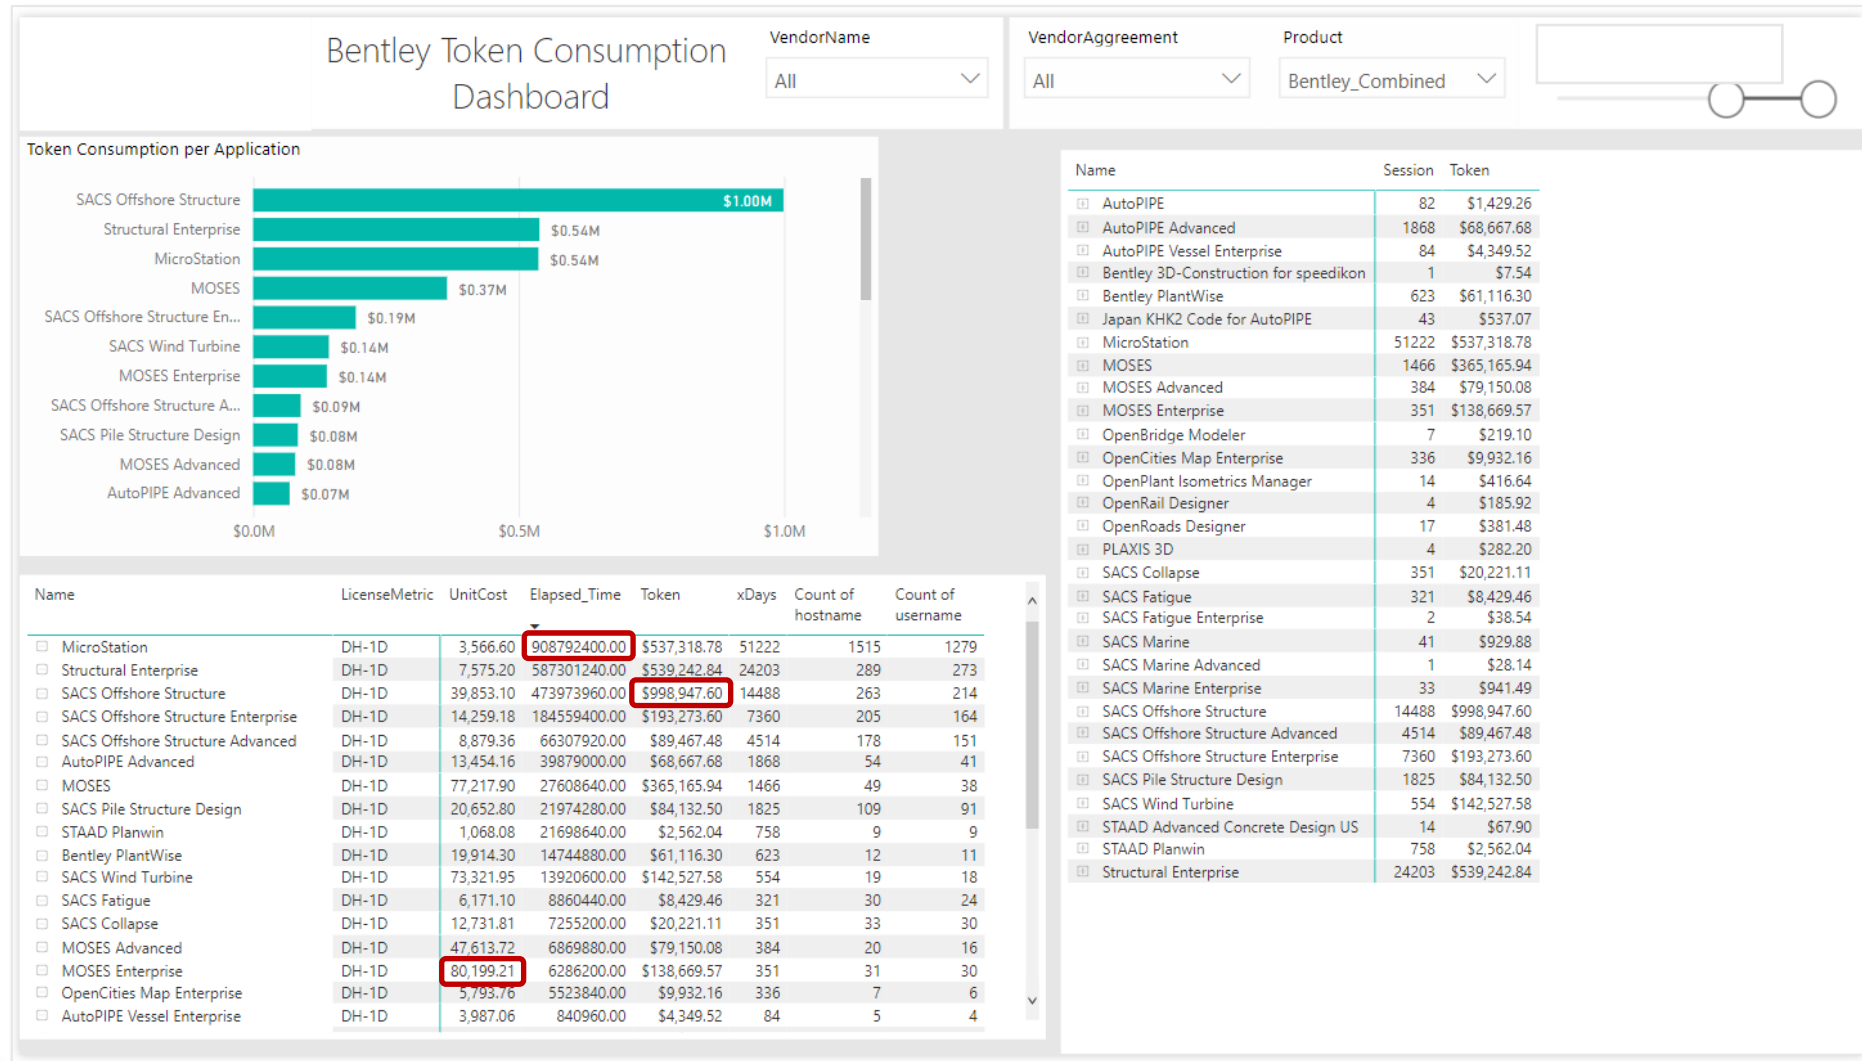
Bentley Token Consumption Dashboard

VendorName
All

VendorAggreement
All

Product
Bentley_Combined

Token Consumption per Application

SACS Offshore Structure $1.00M
Structural Enterprise $0.54M
MicroStation $0.54M
MOSES $0.37M
SACS Offshore Structure En... $0.19M
SACS Wind Turbine $0.14M
MOSES Enterprise $0.14M
SACS Offshore Structure A... $0.09M
SACS Pile Structure Design $0.08M
MOSES Advanced $0.08M
AutoPIPE Advanced $0.07M

$0.0M $0.5M $1.0M

| Name | Session | Token |
|---|---|---|
| AutoPIPE | 82 | $1,429.26 |
| AutoPIPE Advanced | 1868 | $68,667.68 |
| AutoPIPE Vessel Enterprise | 84 | $4,349.52 |
| Bentley 3D-Construction for speedikon | 1 | $7.54 |
| Bentley PlantWise | 623 | $61,116.30 |
| Japan KHK2 Code for AutoPIPE | 43 | $537.07 |
| MicroStation | 51222 | $537,318.78 |
| MOSES | 1466 | $365,165.94 |
| MOSES Advanced | 384 | $79,150.08 |
| MOSES Enterprise | 351 | $138,669.57 |
| OpenBridge Modeler | 7 | $219.10 |
| OpenCities Map Enterprise | 336 | $9,932.16 |
| OpenPlant Isometrics Manager | 14 | $416.64 |
| OpenRail Designer | 4 | $185.92 |
| OpenRoads Designer | 17 | $381.48 |
| PLAXIS 3D | 4 | $282.20 |
| SACS Collapse | 351 | $20,221.11 |
| SACS Fatigue | 321 | $8,429.46 |
| SACS Fatigue Enterprise | 2 | $38.54 |
| SACS Marine | 41 | $929.88 |
| SACS Marine Advanced | 1 | $28.14 |
| SACS Marine Enterprise | 33 | $941.49 |
| SACS Offshore Structure | 14488 | $998,947.60 |
| SACS Offshore Structure Advanced | 4514 | $89,467.48 |
| SACS Offshore Structure Enterprise | 7360 | $193,273.60 |
| SACS Pile Structure Design | 1825 | $84,132.50 |
| SACS Wind Turbine | 554 | $142,527.58 |
| STAAD Advanced Concrete Design US | 14 | $67.90 |
| STAAD Planwin | 758 | $2,562.04 |
| Structural Enterprise | 24203 | $539,242.84 |

| Name | LicenseMetric | UnitCost | Elapsed_Time | Token | xDays | Count of hostname | Count of username |
|---|---|---|---|---|---|---|---|
| MicroStation | DH-1D | 3,566.60 | 908792400.00 | $537,318.78 | 51222 | 1515 | 1279 |
| Structural Enterprise | DH-1D | 7,575.20 | 587301240.00 | $539,242.84 | 24203 | 289 | 273 |
| SACS Offshore Structure | DH-1D | 39,853.10 | 473973960.00 | $998,947.60 | 14488 | 263 | 214 |
| SACS Offshore Structure Enterprise | DH-1D | 14,259.18 | 184559400.00 | $193,273.60 | 7360 | 205 | 164 |
| SACS Offshore Structure Advanced | DH-1D | 8,879.36 | 66307920.00 | $89,467.48 | 4514 | 178 | 151 |
| AutoPIPE Advanced | DH-1D | 13,454.16 | 39879000.00 | $68,667.68 | 1868 | 54 | 41 |
| MOSES | DH-1D | 77,217.90 | 27608640.00 | $365,165.94 | 1466 | 49 | 38 |
| SACS Pile Structure Design | DH-1D | 20,652.80 | 21974280.00 | $84,132.50 | 1825 | 109 | 91 |
| STAAD Planwin | DH-1D | 1,068.08 | 21698640.00 | $2,562.04 | 758 | 9 | 9 |
| Bentley PlantWise | DH-1D | 19,914.30 | 14744880.00 | $61,116.30 | 623 | 12 | 11 |
| SACS Wind Turbine | DH-1D | 73,321.95 | 13920600.00 | $142,527.58 | 554 | 19 | 18 |
| SACS Fatigue | DH-1D | 6,171.10 | 8860440.00 | $8,429.46 | 321 | 30 | 24 |
| SACS Collapse | DH-1D | 12,731.81 | 7255200.00 | $20,221.11 | 351 | 33 | 30 |
| MOSES Advanced | DH-1D | 47,613.72 | 6869880.00 | $79,150.08 | 384 | 20 | 16 |
| MOSES Enterprise | DH-1D | 80,199.21 | 6286200.00 | $138,669.57 | 351 | 31 | 30 |
| OpenCities Map Enterprise | DH-1D | 5,793.76 | 5523840.00 | $9,932.16 | 336 | 7 | 6 |
| AutoPIPE Vessel Enterprise | DH-1D | 3,987.06 | 840960.00 | $4,349.52 | 84 | 5 | 4 |